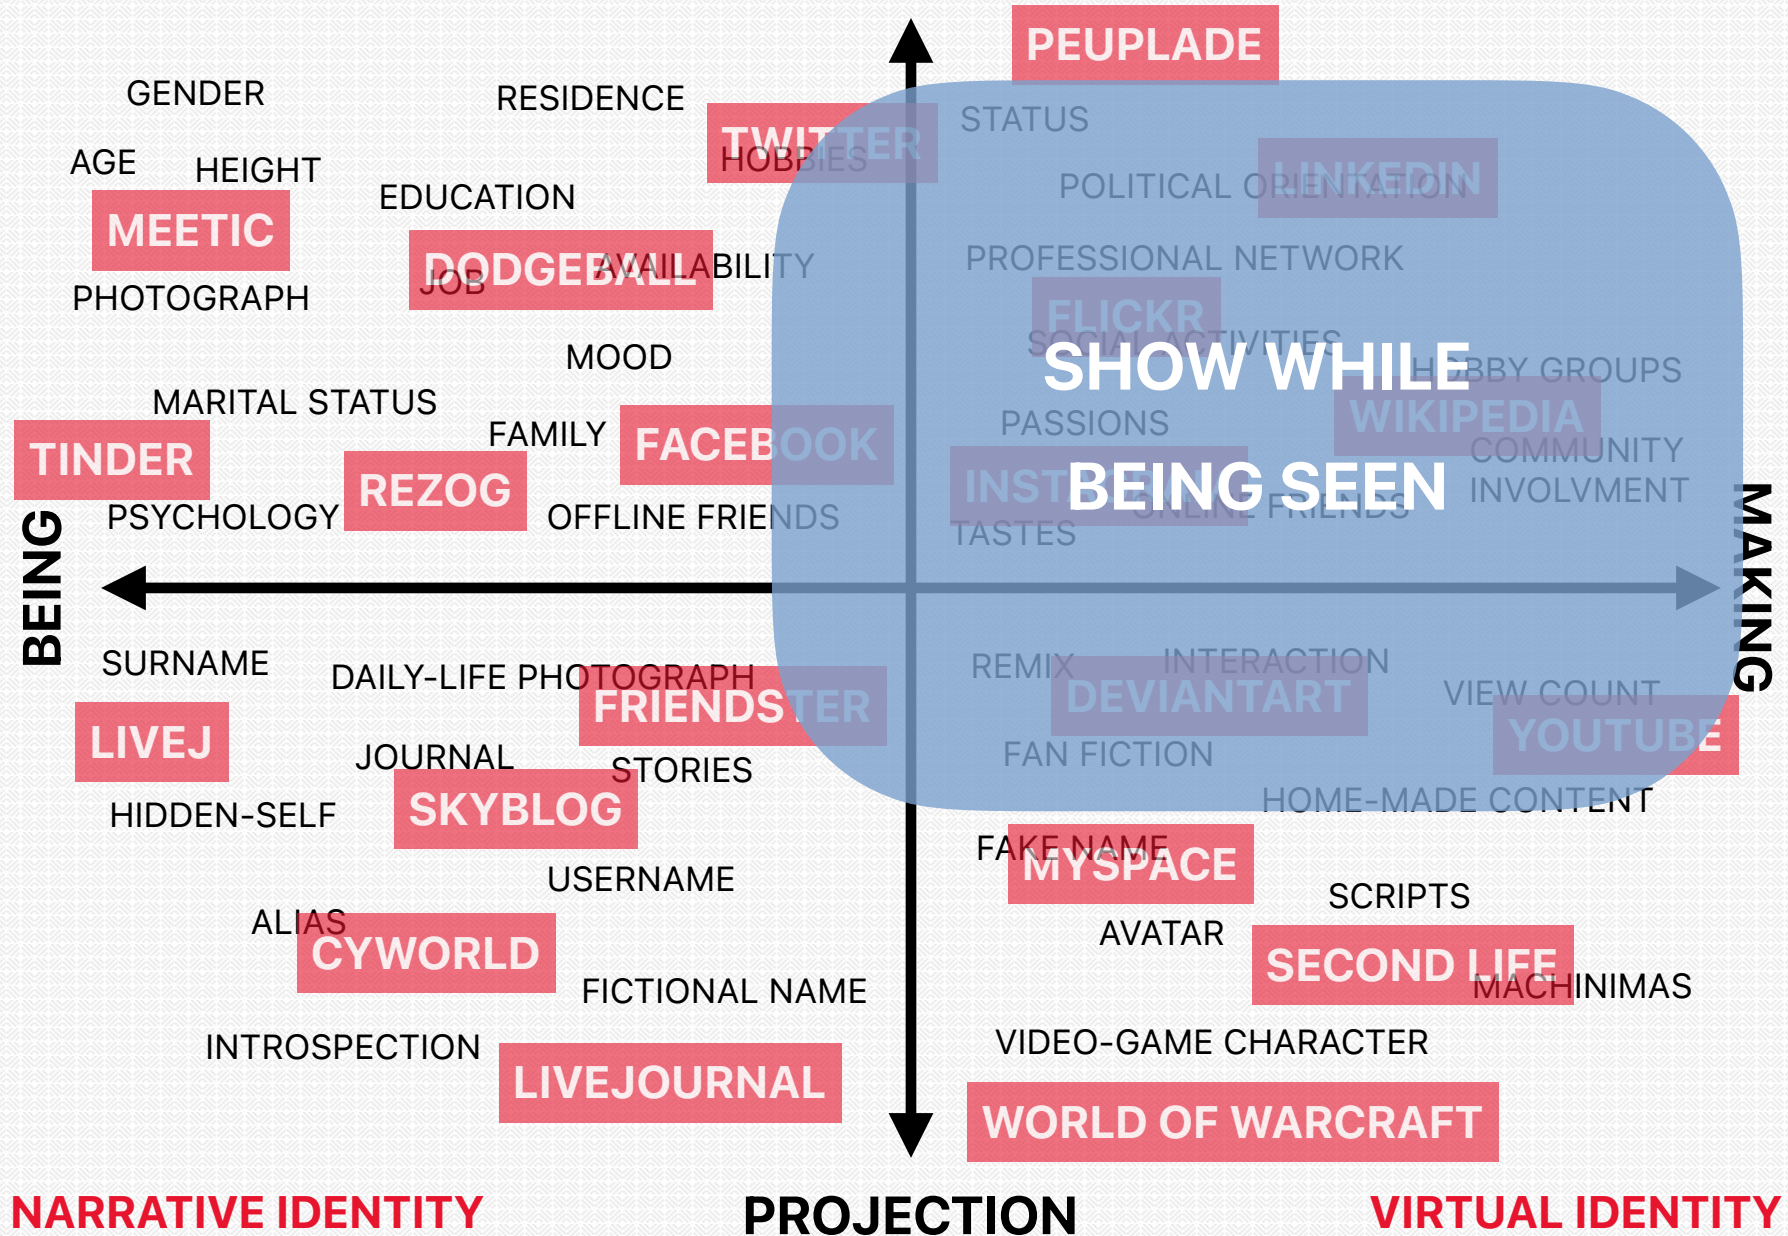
PEUPLADE

GENDER

RESIDENCE

TWITTER

HOBBIES

STATUS

AGE

HEIGHT

LINKEDIN

POLITICAL ORIENTATION

EDUCATION

MEETIC

DODGEBALL

JOB

AVAILABILITY

PROFESSIONAL NETWORK

PHOTOGRAPH

FLICKR

SOCIAL ACTIVITIES

MOOD

SHOW WHILE

HOBBY GROUPS

MARITAL STATUS

WIKIPEDIA

PASSIONS

FAMILY

FACEBOOK

COMMUNITY

TINDER

INSTAGRAM

BEING SEEN

INVOLVMENT

REZOG

ONLINE FRIENDS

PSYCHOLOGY

OFFLINE FRIENDS

TASTES

BEING

MAKING

SURNAME

REMIX

INTERACTION

DAILY-LIFE PHOTOGRAPH

DEVIANTART

VIEW COUNT

FRIENDSTER

LIVEJ

YOUTUBE

JOURNAL

FAN FICTION

STORIES

HIDDEN-SELF

SKYBLOG

HOME-MADE CONTENT

FAKE NAME

MYSPACE

USERNAME

SCRIPTS

ALIAS

AVATAR

CYWORLD

SECOND LIFE

MACHINIMAS

FICTIONAL NAME

INTROSPECTION

VIDEO-GAME CHARACTER

LIVEJOURNAL

WORLD OF WARCRAFT

NARRATIVE IDENTITY

PROJECTION

VIRTUAL IDENTITY